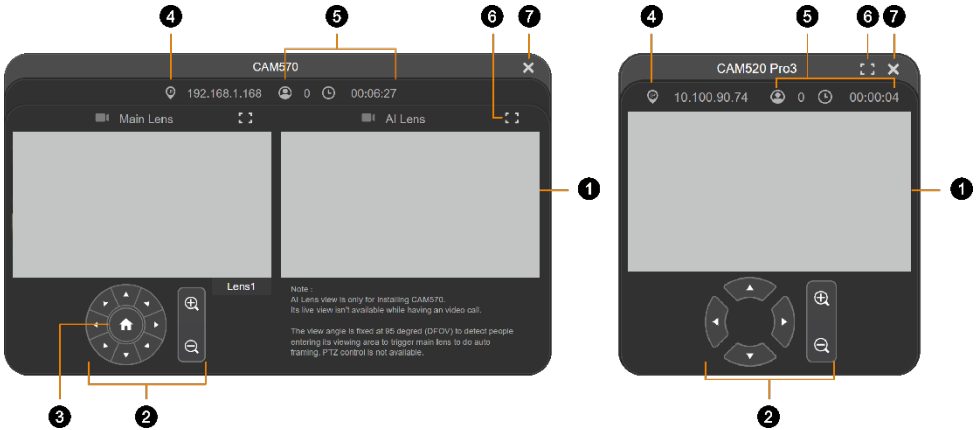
4
5
6
7
CAM570
192.168.1.168 0 00:06:27
Main Lens
AI Lens
1
Lens1
Note :
AI Lens view is only for installing CAM570.
Its live view isn't available while having an video call.

The view angle is fixed at 95 degred (DFOV) to detect people entering its viewing area to trigger main lens to do auto framing. PTZ control is not available.
3
2

4
5
6
7
CAM520 Pro3
10.100.90.74 0 00:00:04
1
2